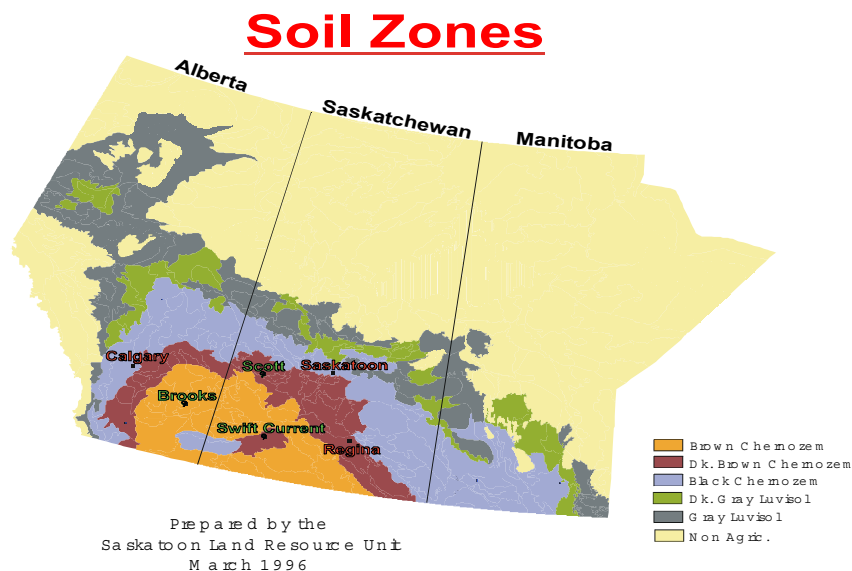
Soil Zones

Alberta

Saskatchewan

Manitoba

Calgary

Scott

Saskatoon

Brooks

Swift Current

Regina

Brown Chernozem
Dk. Brown Chernozem
Black Chernozem
Dk. Gray Luvisol
Gray Luvisol
Non Agric.

Prepared by the
Saskatoon Land Resource Unit
March 1996